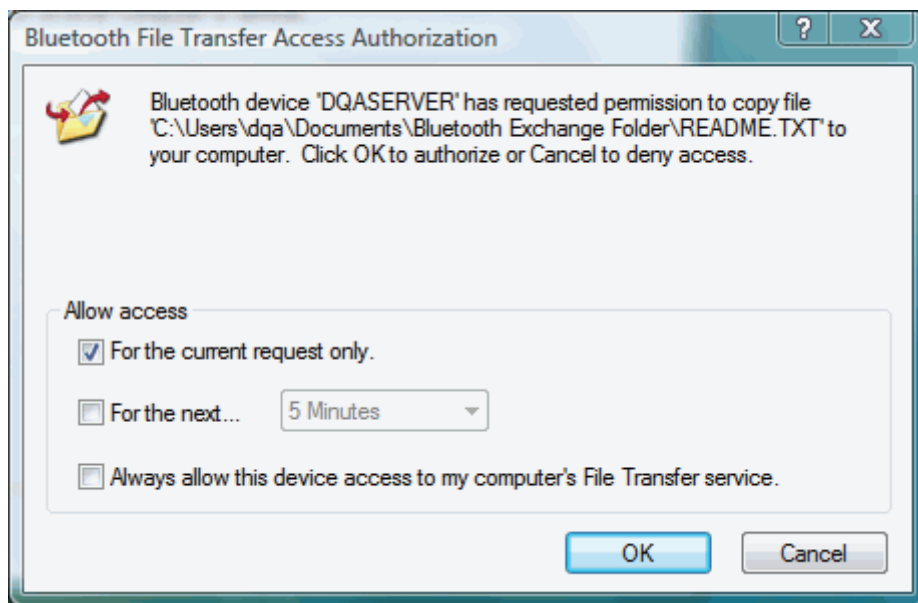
Bluetooth File Transfer Access Authorization

?

X

Bluetooth device 'DQASERVER' has requested permission to copy file 'C:\Users\dqa\Documents\Bluetooth Exchange Folder\README.TXT' to your computer. Click OK to authorize or Cancel to deny access.

Allow access

For the current request only.

For the next...

5 Minutes

Always allow this device access to my computer's File Transfer service.

OK

Cancel